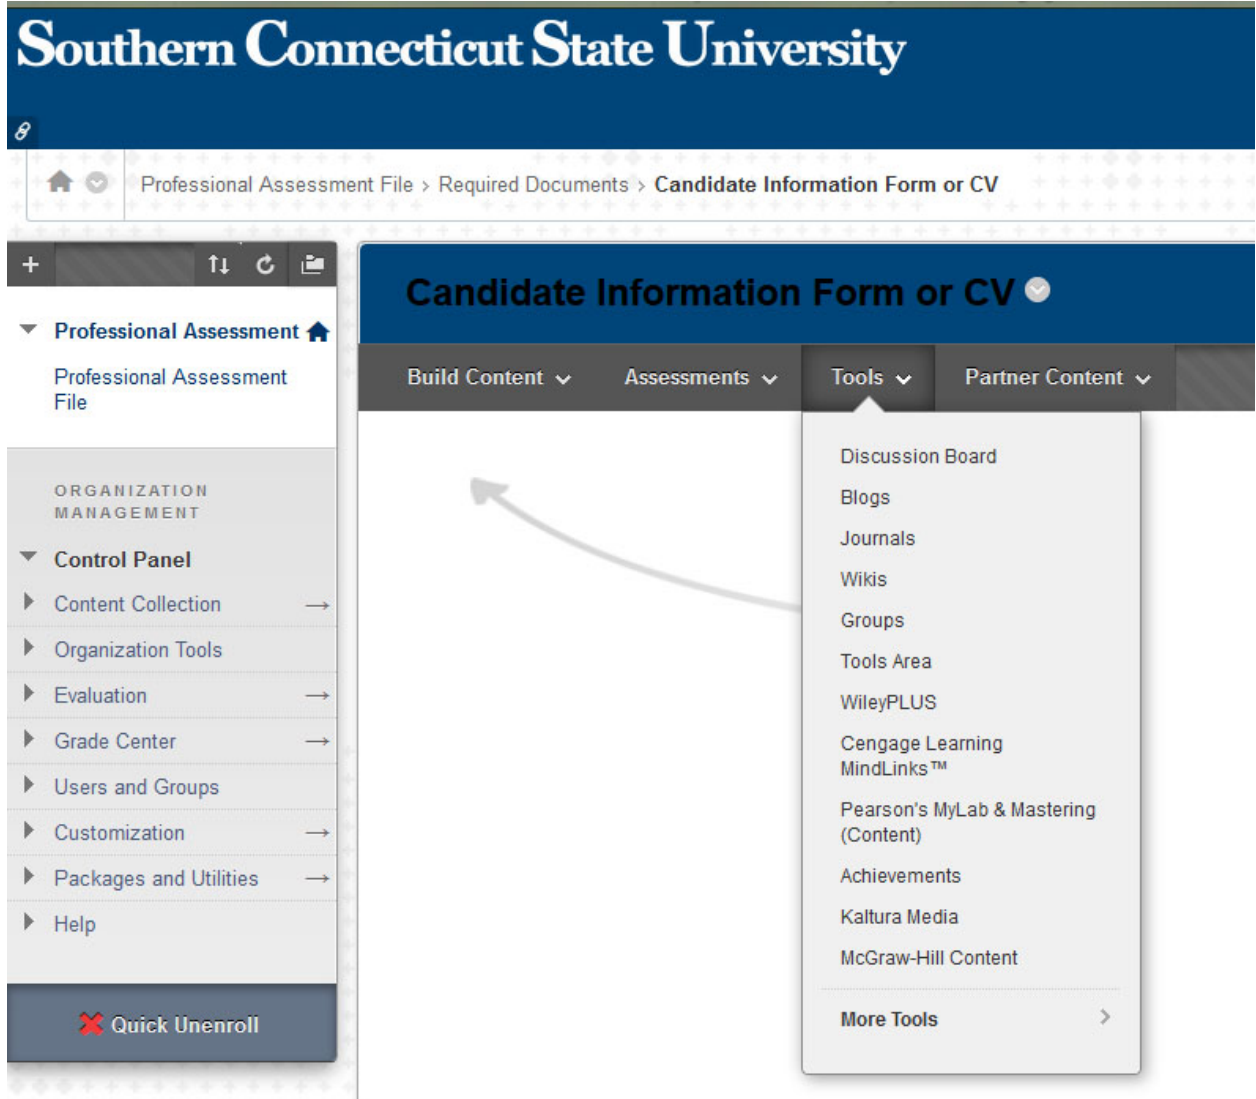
Southern Connecticut State University

Professional Assessment File › Required Documents › Candidate Information Form or CV

Professional Assessment

Professional Assessment File

ORGANIZATION MANAGEMENT

Control Panel

Content Collection

Organization Tools

Evaluation

Grade Center

Users and Groups

Customization

Packages and Utilities

Help

Quick Unenroll

Candidate Information Form or CV

Build Content

Assessments

Tools

Partner Content

Discussion Board

Blogs

Journals

Wikis

Groups

Tools Area

WileyPLUS

Cengage Learning MindLinks™

Pearson's MyLab & Mastering (Content)

Achievements

Kaltura Media

McGraw-Hill Content

More Tools